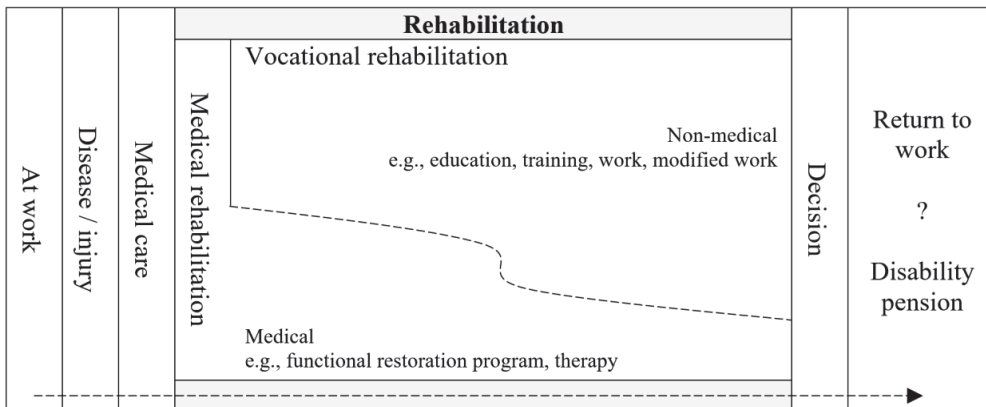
At work

Disease / injury

Medical care

Rehabilitation

Medical rehabilitation

Vocational rehabilitation

Non-medical
e.g., education, training, work, modified work

Medical
e.g., functional restoration program, therapy

Decision

Return to work

?

Disability pension